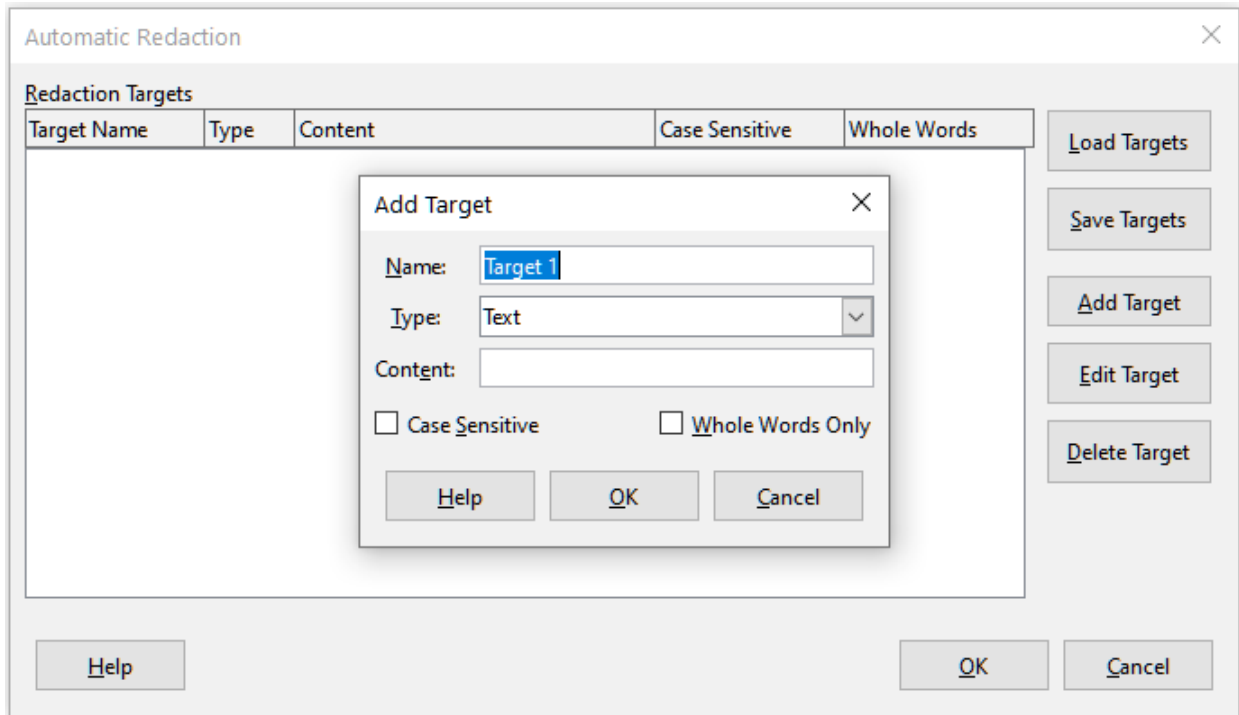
Automatic Redaction

Redaction Targets

| Target Name | Type | Content | Case Sensitive | Whole Words |
|---|---|---|---|---|

Load Targets

Save Targets

Add Target

Edit Target

Delete Target

Add Target

Name: Target 1

Type: Text

Content:

Case Sensitive

Whole Words Only

Help

OK

Cancel

Help

OK

Cancel